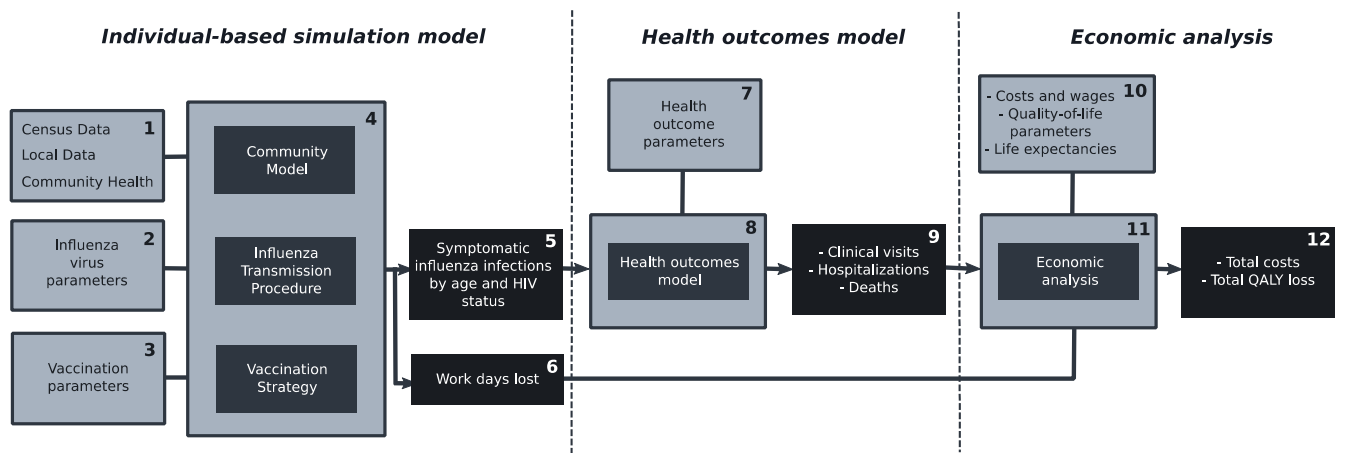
Individual-based simulation model

Health outcomes model

Economic analysis

1
Census Data
Local Data
Community Health

2
Influenza virus parameters

3
Vaccination parameters

4
Community Model

Influenza Transmission Procedure

Vaccination Strategy

5
Symptomatic influenza infections by age and HIV status

6
Work days lost

7
Health outcome parameters

8
Health outcomes model

9
- Clinical visits
- Hospitalizations
- Deaths

10
- Costs and wages
- Quality-of-life parameters
- Life expectancies

11
Economic analysis

12
- Total costs
- Total QALY loss